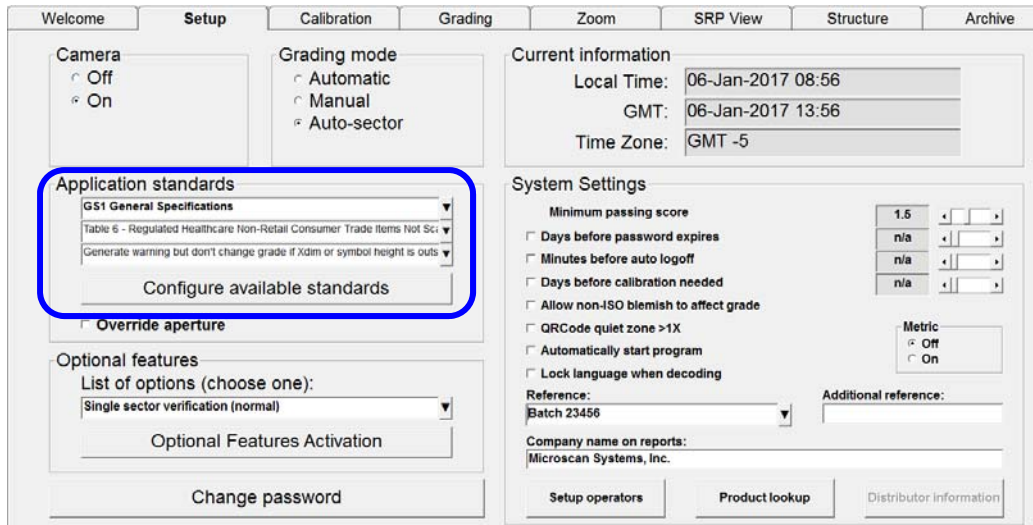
Welcome Setup Calibration Grading Zoom SRP View Structure Archive

Camera
Off
On

Grading mode
Automatic
Manual
Auto-sector

Current information
Local Time: 06-Jan-2017 08:56
GMT: 06-Jan-2017 13:56
Time Zone: GMT -5

Application standards
GS1 General Specifications
Table 6 - Regulated Healthcare Non-Retail Consumer Trade Items Not Sc
Generate warning but don't change grade if Xdim or symbol height is outs
Configure available standards

Override aperture

System Settings
Minimum passing score 1.5
Days before password expires n/a
Minutes before auto logoff n/a
Days before calibration needed n/a
Allow non-ISO blemish to affect grade
QRCode quiet zone >1X
Automatically start program
Lock language when decoding

Metric
Off
On

Optional features
List of options (choose one):
Single sector verification (normal)
Optional Features Activation

Reference:
Batch 23456
Additional reference:

Company name on reports:
Microscan Systems, Inc.

Change password

Setup operators Product lookup Distributor information